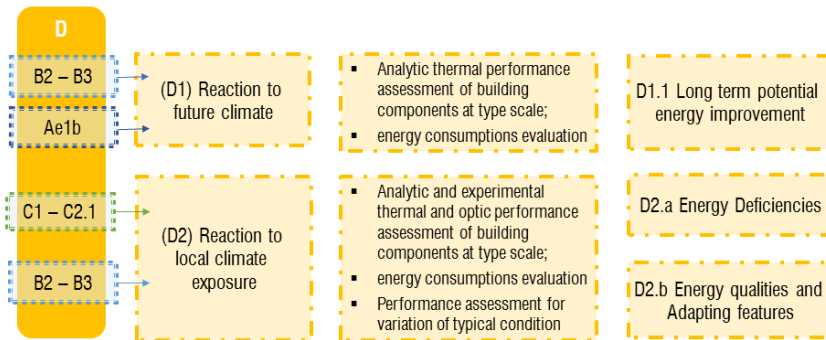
D

B2 – B3

Ae1b

C1 – C2.1

B2 – B3

(D1) Reaction to future climate

(D2) Reaction to local climate exposure

▪ Analytic thermal performance assessment of building components at type scale;
▪ energy consumptions evaluation

▪ Analytic and experimental thermal and optic performance assessment of building components at type scale;
▪ energy consumptions evaluation
▪ Performance assessment for variation of typical condition

D1.1 Long term potential energy improvement

D2.a Energy Deficiencies

D2.b Energy qualities and Adapting features